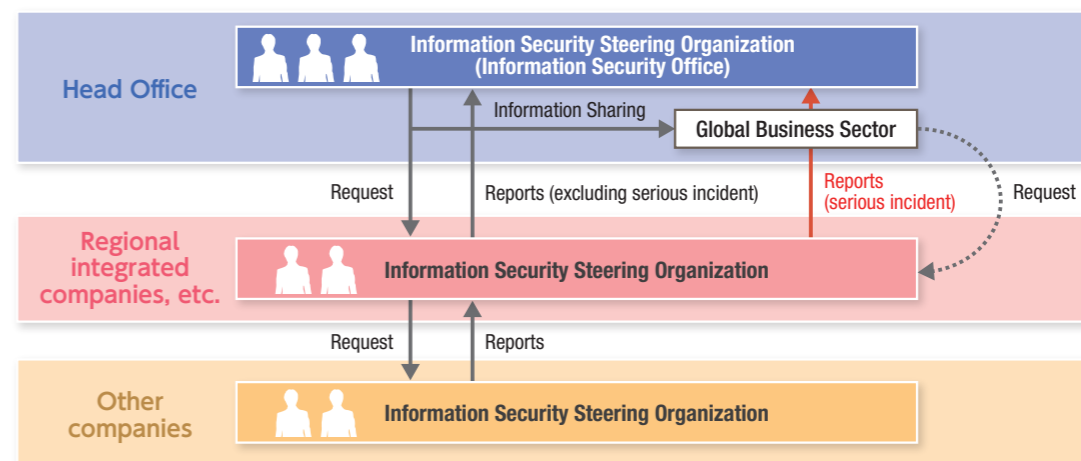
Head Office

Information Security Steering Organization (Information Security Office)

Information Sharing

Global Business Sector

Request

Reports (excluding serious incident)

Reports (serious incident)

Request

Regional integrated companies, etc.

Information Security Steering Organization

Request

Reports

Other companies

Information Security Steering Organization